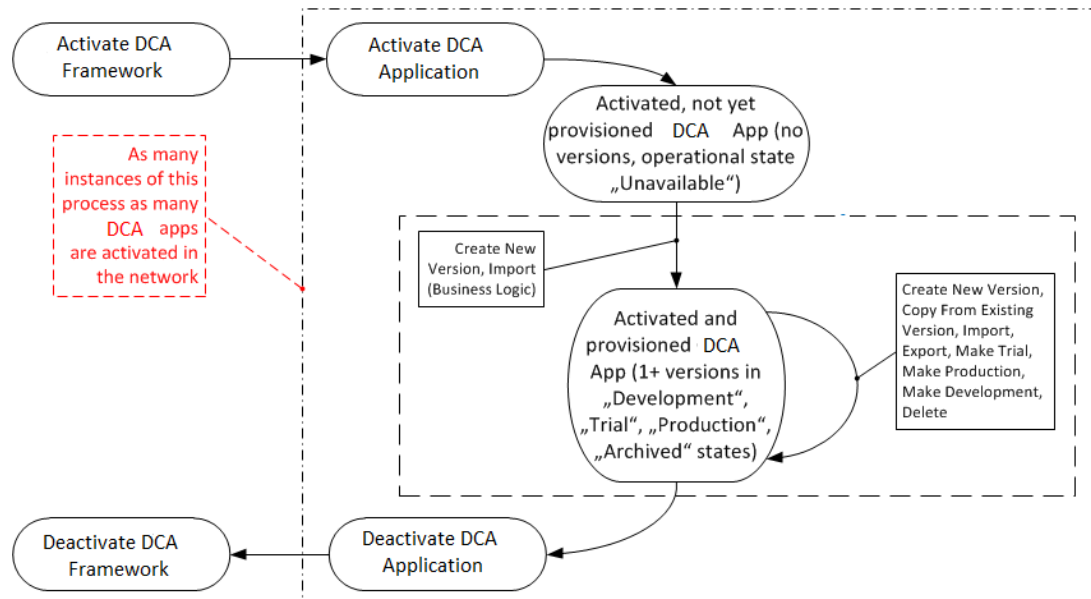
Activate DCA Framework

Activate DCA Application

Activated, not yet provisioned DCA App (no versions, operational state „Unavailable“)

As many instances of this process as many DCA apps are activated in the network

Create New Version, Import (Business Logic)

Activated and provisioned DCA App (1+ versions in „Development“, „Trial“, „Production“, „Archived“ states)

Create New Version, Copy From Existing Version, Import, Export, Make Trial, Make Production, Make Development, Delete

Deactivate DCA Framework

Deactivate DCA Application